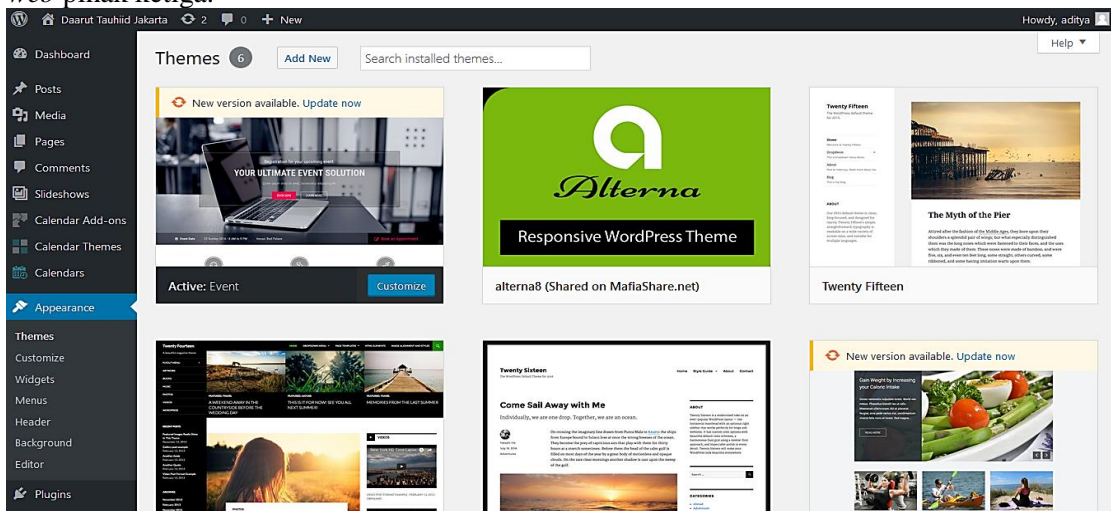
Web pihak ketiga.

Daarut Tauhiid Jakarta 2 0 + New

Howdy, aditya

Help ▼

Dashboard

Posts

Media

Pages

Comments

Slideshows

Calendar Add-ons

Calendar Themes

Calendars

Appearance

Themes

Customize

Widgets

Menus

Header

Background

Editor

Plugins

Themes 6 Add New Search installed themes...

New version available. Update now

YOUR ULTIMATE EVENT SOLUTION

Active: Event Customize

Alterna

Responsive WordPress Theme

alterna8 (Shared on MafiaShare.net)

Twenty Fifteen

The Myth of the Pier

Twenty Fifteen

Twenty Fourteen

A WEEKEND AWAY IN THE COUNTRYSIDE BEFORE THE WEDDING DAY

SO YOU WANT TO SEE ALL NEXT SUMMER?

MEMORIES FROM THE LAST SUMMER

Twenty Sixteen

Come Sail Away with Me

Individually, we are one drop. Together, we are an ocean.

New version available. Update now

Gain Weight by Increasing your Calorie Intake